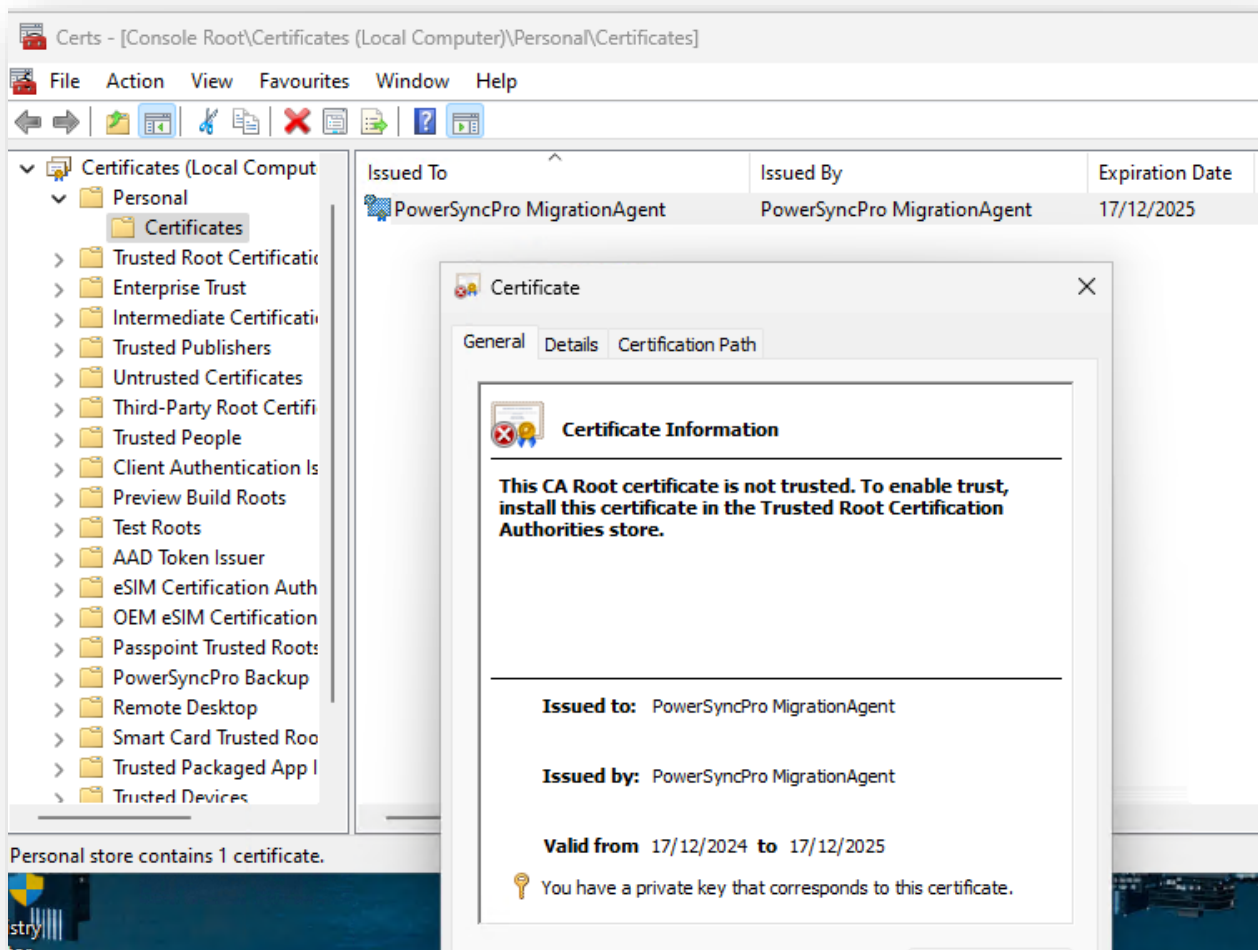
Certs - [Console Root\Certificates (Local Computer)\Personal\Certificates]

File Action View Favourites Window Help

Certificates (Local Comput
Personal
Certificates
Trusted Root Certificati
Enterprise Trust
Intermediate Certificati
Trusted Publishers
Untrusted Certificates
Third-Party Root Certifi
Trusted People
Client Authentication Is
Preview Build Roots
Test Roots
AAD Token Issuer
eSIM Certification Auth
OEM eSIM Certification
Passpoint Trusted Roots
PowerSyncPro Backup
Remote Desktop
Smart Card Trusted Roo
Trusted Packaged App I
Trusted Devices

| Issued To | Issued By | Expiration Date |
|---|---|---|
| PowerSyncPro MigrationAgent | PowerSyncPro MigrationAgent | 17/12/2025 |

Certificate

General Details Certification Path

Certificate Information

This CA Root certificate is not trusted. To enable trust, install this certificate in the Trusted Root Certification Authorities store.

Issued to: PowerSyncPro MigrationAgent

Issued by: PowerSyncPro MigrationAgent

Valid from 17/12/2024 to 17/12/2025

You have a private key that corresponds to this certificate.

Personal store contains 1 certificate.

stry